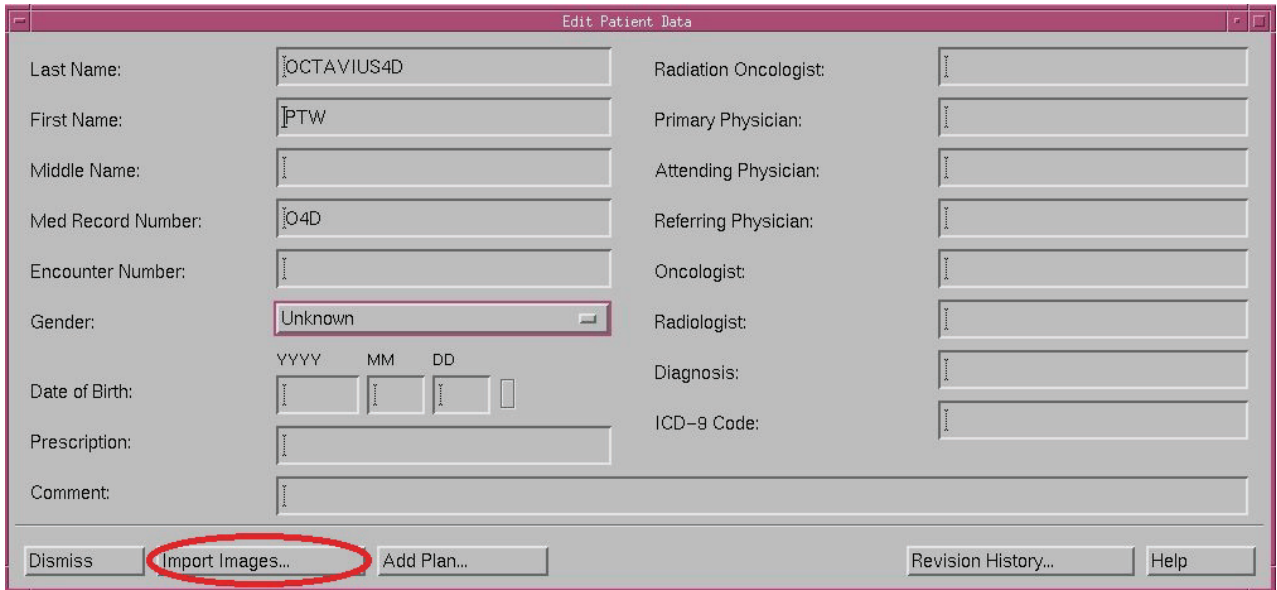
Edit Patient Data

Last Name: OCTAVIUS4D

First Name: PTW

Middle Name:

Med Record Number: O4D

Encounter Number:

Gender: Unknown

YYYY MM DD

Date of Birth:

Prescription:

Radiation Oncologist:

Primary Physician:

Attending Physician:

Referring Physician:

Oncologist:

Radiologist:

Diagnosis:

ICD-9 Code:

Comment:

Dismiss Import Images... Add Plan... Revision History... Help